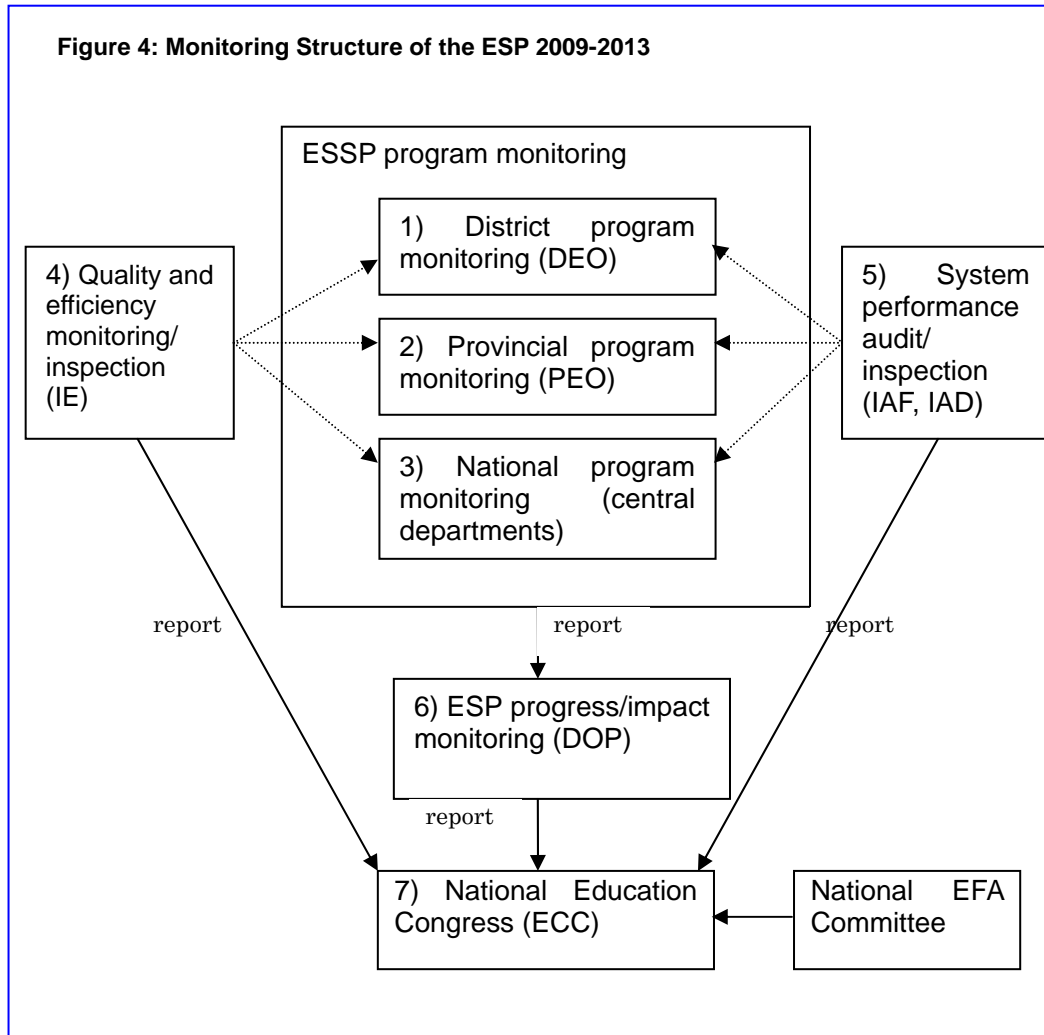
Figure 4: Monitoring Structure of the ESP 2009-2013

ESSP program monitoring

1) District program monitoring (DEO)

2) Provincial program monitoring (PEO)

3) National program monitoring (central departments)

4) Quality and efficiency monitoring/ inspection (IE)

5) System performance audit/ inspection (IAF, IAD)

report

report

report

6) ESP progress/impact monitoring (DOP)

report

7) National Education Congress (ECC)

National EFA Committee